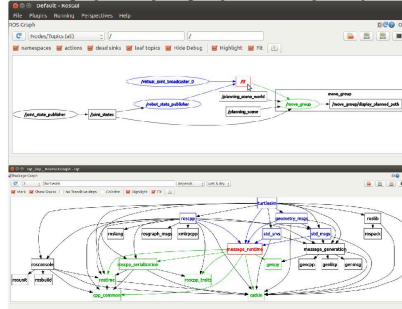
Default - RosGui
File Plugins Running Perspectives Help
ROS Graph
Nodes/Topics (all) / /
namespaces actions dead sinks leaf topics Hide Debug Highlight Fit
/robot_joint_broadcaster_0
/tf
/joint_state_publisher
/joint_states
/robot_state_publisher
/planning_scene_world
/planning_scene
/move_group
move_group
/move_group/display_planned_path

rqt_dep__PackageGraph - rqt
Package Graph
Hide transitive dependencies Highlight Fit
Workspace Show Sources
turtlesim
roscpp
geometry_msgs
rostlib
rosbag
rosgraph_msgs
xmlrpcpp
std_srvs
std_msgs
roslaunch
message_runtime
message_generation
roscpp_serialization
genpy
gencpp
genlisp
genmsg
rosout
rosbuild
rostime
roscpp_traits
cpp_common
catkin